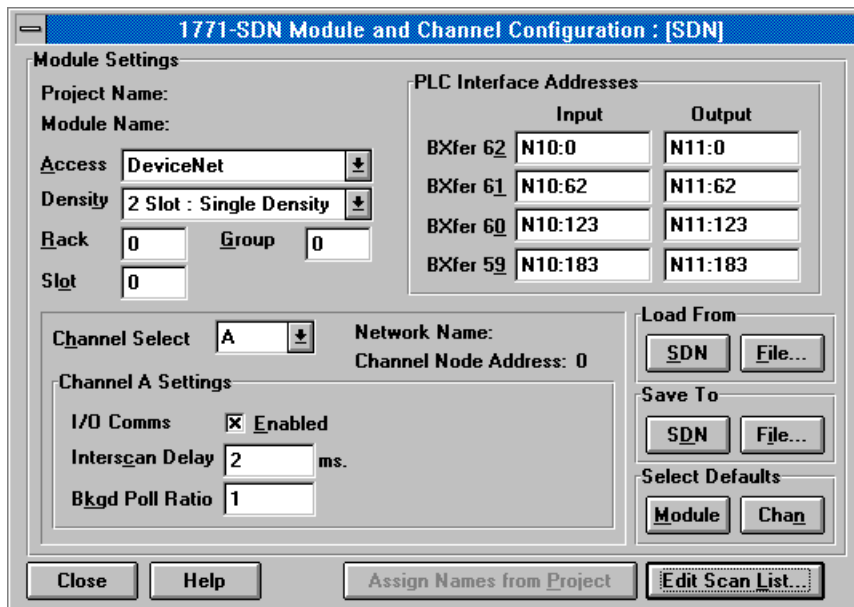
1771-SDN Module and Channel Configuration : [SDN]

Module Settings

Project Name:
Module Name:

Access DeviceNet
Density 2 Slot : Single Density
Rack 0 Group 0
Slot 0

PLC Interface Addresses

| | Input | Output |
|---|---|---|
| BXfer 62 | N10:0 | N11:0 |
| BXfer 61 | N10:62 | N11:62 |
| BXfer 60 | N10:123 | N11:123 |
| BXfer 59 | N10:183 | N11:183 |

Channel Select A
Network Name:
Channel Node Address: 0

Channel A Settings
I/O Comms ☒ Enabled
Interscan Delay 2 ms.
Bkgd Poll Ratio 1

Load From
SDN File...

Save To
SDN File...

Select Defaults
Module Chan

Close Help Assign Names from Project Edit Scan List...